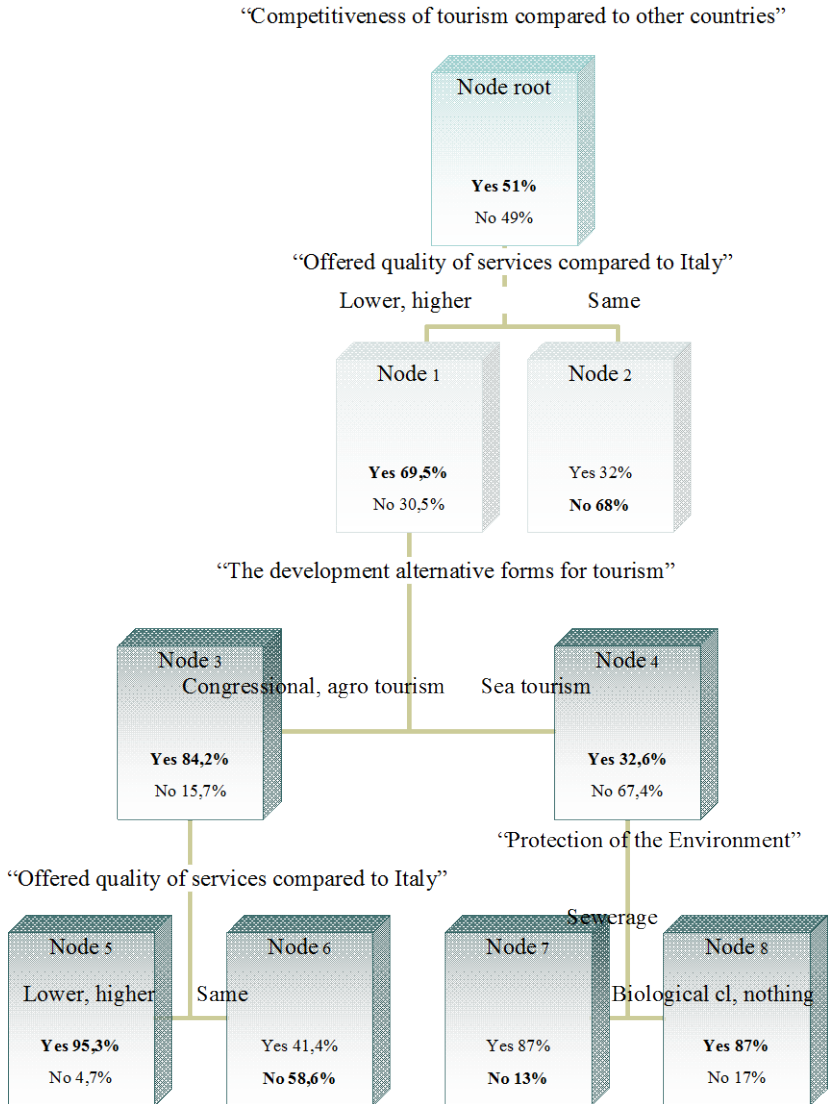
"Competitiveness of tourism compared to other countries"

Node root

Yes 51%
No 49%

"Offered quality of services compared to Italy"

Lower, higher

Same

Node 1

Yes 69,5%
No 30,5%

Node 2

Yes 32%
No 68%

"The development alternative forms for tourism"

Node 3

Congressional, agro tourism

Yes 84,2%
No 15,7%

Sea tourism

Node 4

Yes 32,6%
No 67,4%

"Protection of the Environment"

"Offered quality of services compared to Italy"

Sewerage

Node 5

Lower, higher

Yes 95,3%
No 4,7%

Same

Node 6

Yes 41,4%
No 58,6%

Node 7

Yes 87%
No 13%

Biological cl, nothing

Node 8

Yes 87%
No 17%